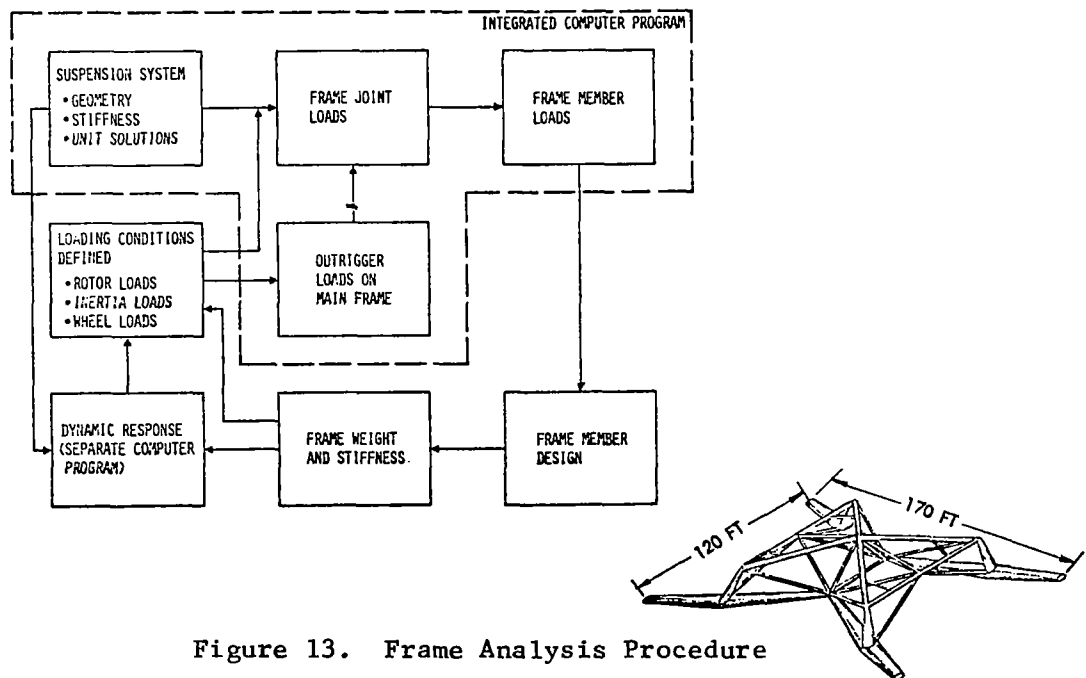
INTEGRATED COMPUTER PROGRAM

SUSPENSION SYSTEM
•GEOMETRY
•STIFFNESS
•UNIT SOLUTIONS

FRAME JOINT LOADS

FRAME MEMBER LOADS

LOADING CONDITIONS DEFINED
•ROTOR LOADS
•INERTIA LOADS
•WHEEL LOADS

OUTRIGGER LOADS ON MAIN FRAME

DYNAMIC RESPONSE (SEPARATE COMPUTER PROGRAM)

FRAME WEIGHT AND STIFFNESS.

FRAME MEMBER DESIGN

120 FT

170 FT

Figure 13. Frame Analysis Procedure